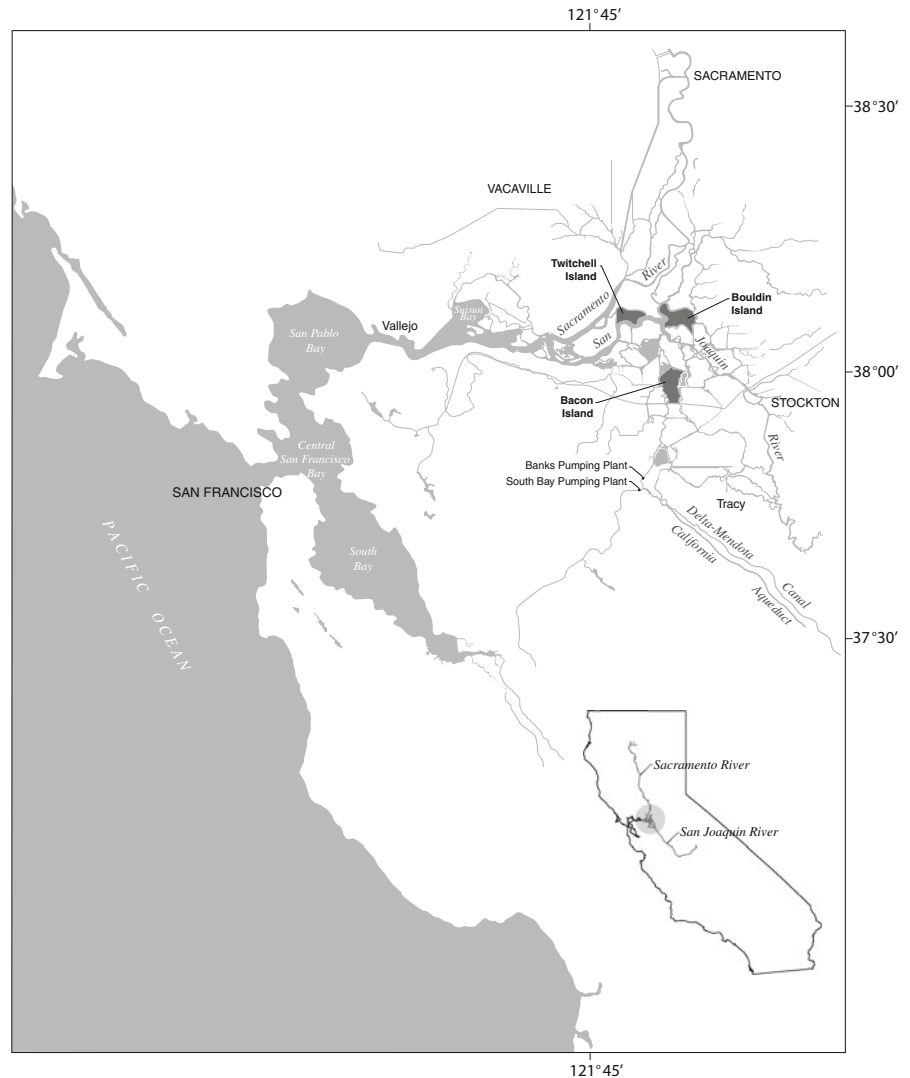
121°45′

SACRAMENTO

38°30′

VACAVILLE

Twitchell Island

Bouldin Island

Sacramento River

San Joaquin

Suisun Bay

San Pablo Bay

Vallejo

38°00′

Bacon Island

STOCKTON

River

Central San Francisco Bay

Banks Pumping Plant

South Bay Pumping Plant

SAN FRANCISCO

Tracy

Delta-Mendota Canal

California Aqueduct

PACIFIC OCEAN

South Bay

37°30′

Sacramento River

San Joaquin River

121°45′